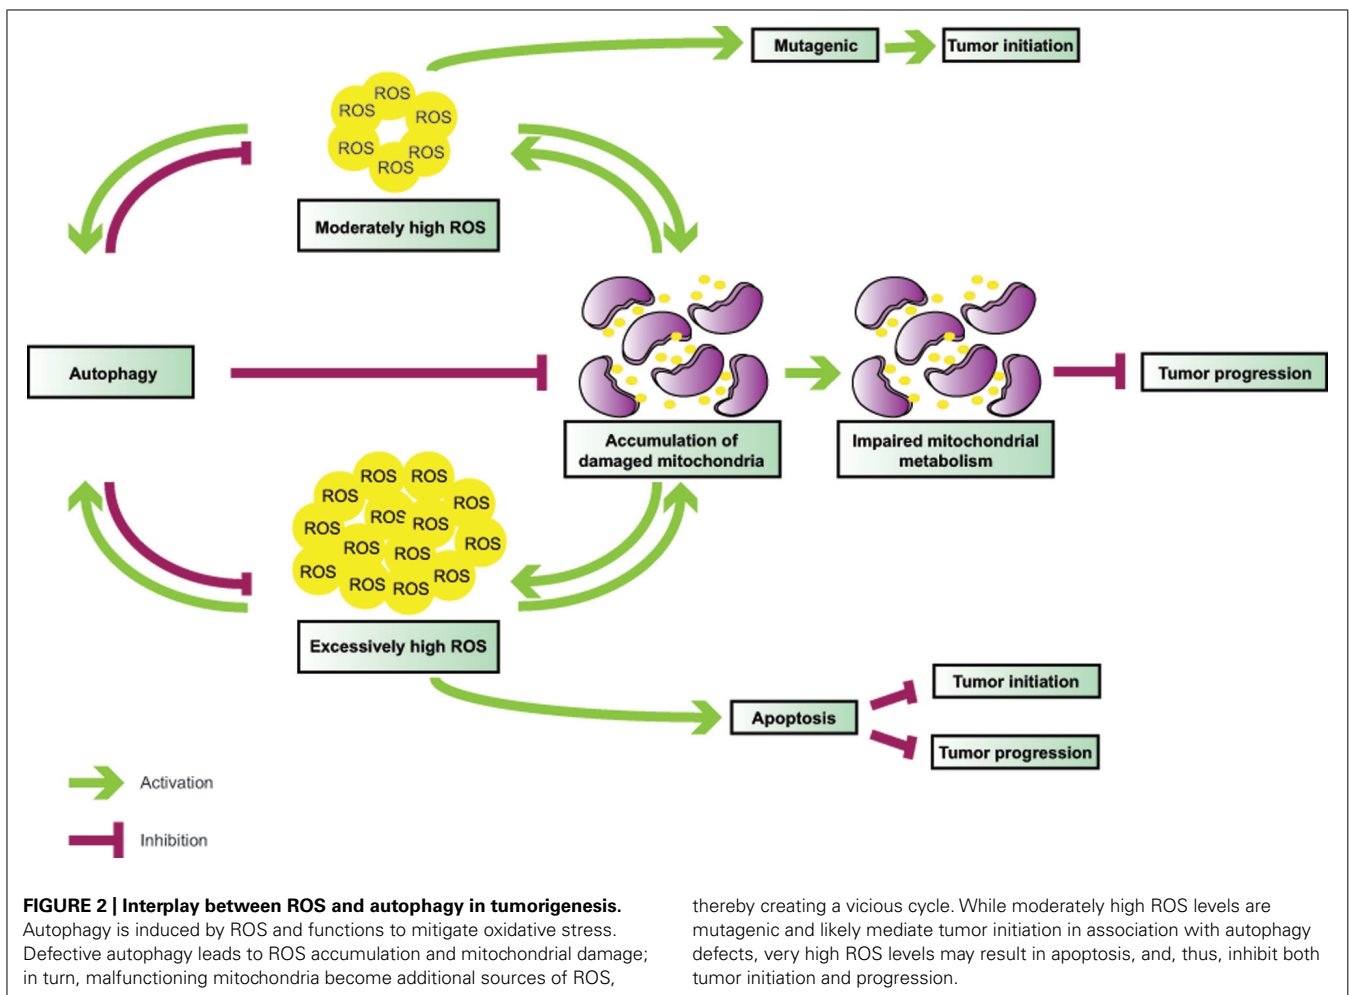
Mutagenic

Tumor initiation

ROS ROS ROS ROS ROS ROS

Moderately high ROS

Autophagy

Accumulation of damaged mitochondria

Impaired mitochondrial metabolism

Tumor progression

ROS ROS ROS ROS ROS ROS ROS ROS ROS ROS ROS ROS ROS ROS ROS

Excessively high ROS

Apoptosis

Tumor initiation

Tumor progression

Activation

Inhibition

**FIGURE 2 | Interplay between ROS and autophagy in tumorigenesis.** Autophagy is induced by ROS and functions to mitigate oxidative stress. Defective autophagy leads to ROS accumulation and mitochondrial damage; in turn, malfunctioning mitochondria become additional sources of ROS,

thereby creating a vicious cycle. While moderately high ROS levels are mutagenic and likely mediate tumor initiation in association with autophagy defects, very high ROS levels may result in apoptosis, and, thus, inhibit both tumor initiation and progression.